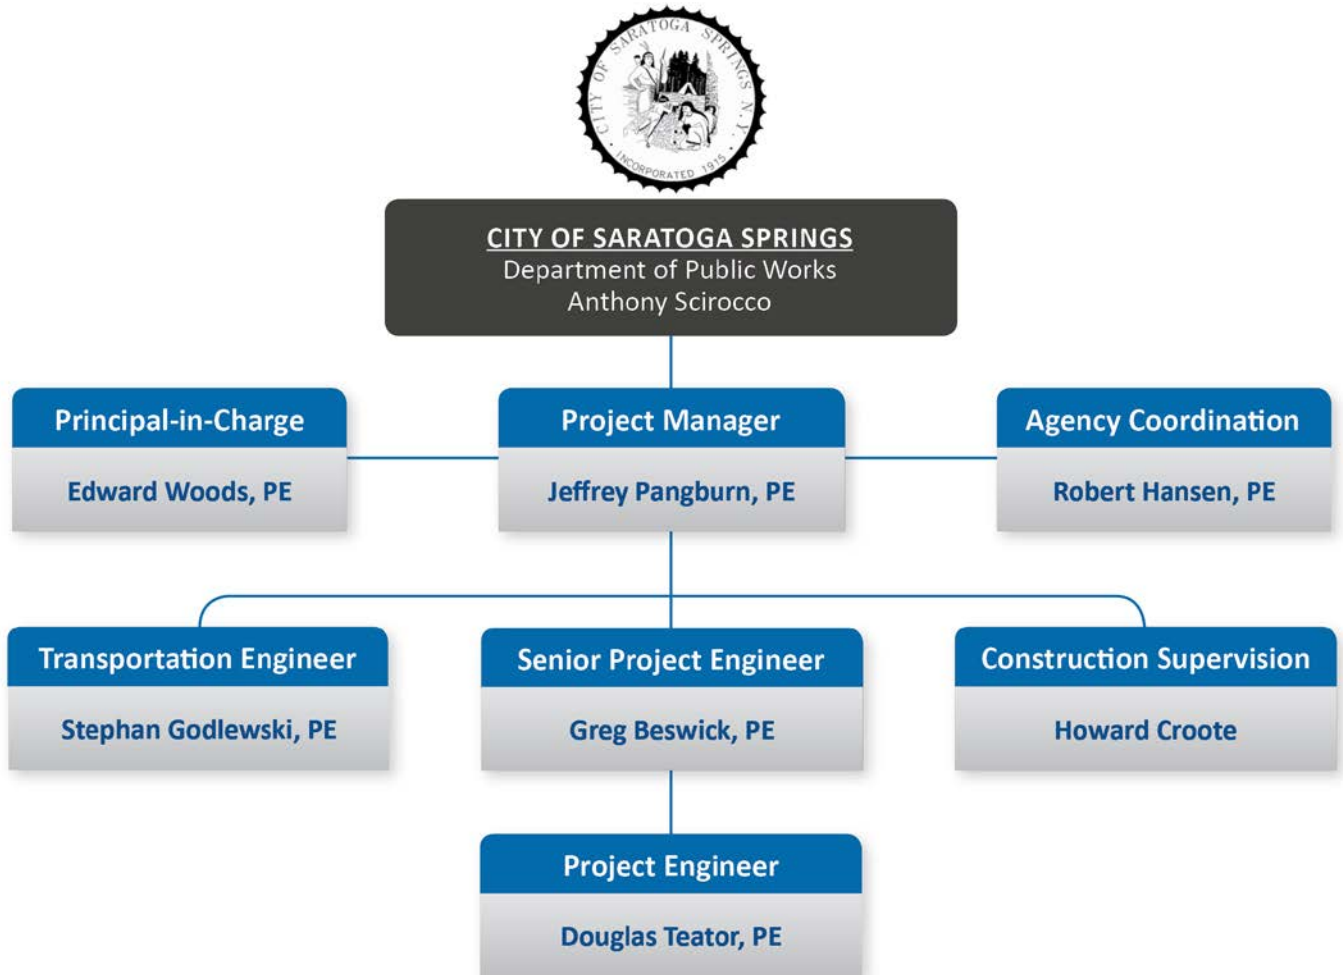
CITY OF SARATOGA SPRINGS N.Y.
INCORPORATED 1915

CITY OF SARATOGA SPRINGS
Department of Public Works
Anthony Scirocco

Principal-in-Charge
Edward Woods, PE

Project Manager
Jeffrey Pangburn, PE

Agency Coordination
Robert Hansen, PE

Transportation Engineer
Stephan Godlewski, PE

Senior Project Engineer
Greg Beswick, PE

Construction Supervision
Howard Croote

Project Engineer
Douglas Teator, PE